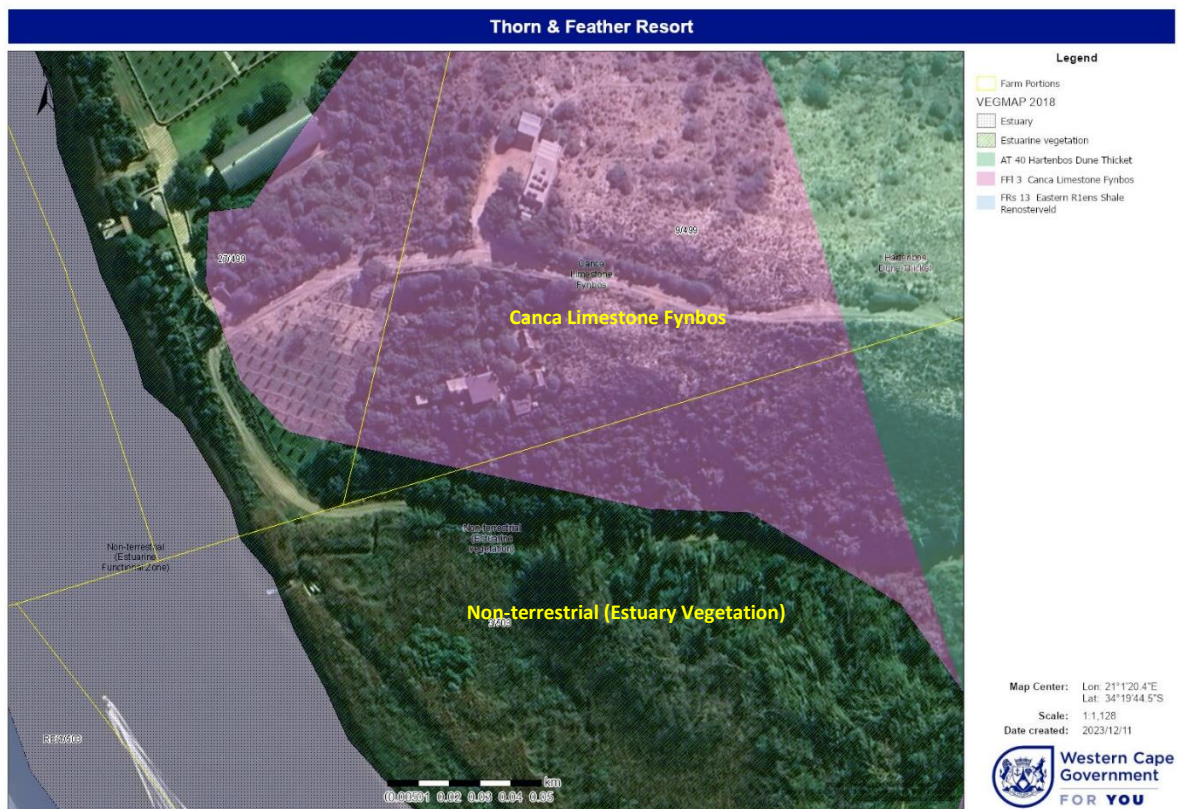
Thorn & Feather Resort

Legend

Farm Portions

VEGMAP 2018

Estuary

Estuarine vegetation

AT 40 Hartenbos Dune Thicket

FFl 3 Canca Limestone Fynbos

FRs 13 Eastern R1ens Shale Renosterveld

27/499

9/499

Canca Limestone Fynbos

Hartenbos Dune Thicket

Canca Limestone Fynbos

Non-terrestrial (Estuarine Functional Zone)

Non-terrestrial (Estuarine vegetation)

Non-terrestrial (Estuary Vegetation)

3/499

RE/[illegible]

km

0 0.00501 0.02 0.03 0.04 0.05

Map Center: Lon: 21°1'20.4"E Lat: 34°19'44.5"S

Scale: 1:1,128

Date created: 2023/12/11

Western Cape Government

FOR YOU